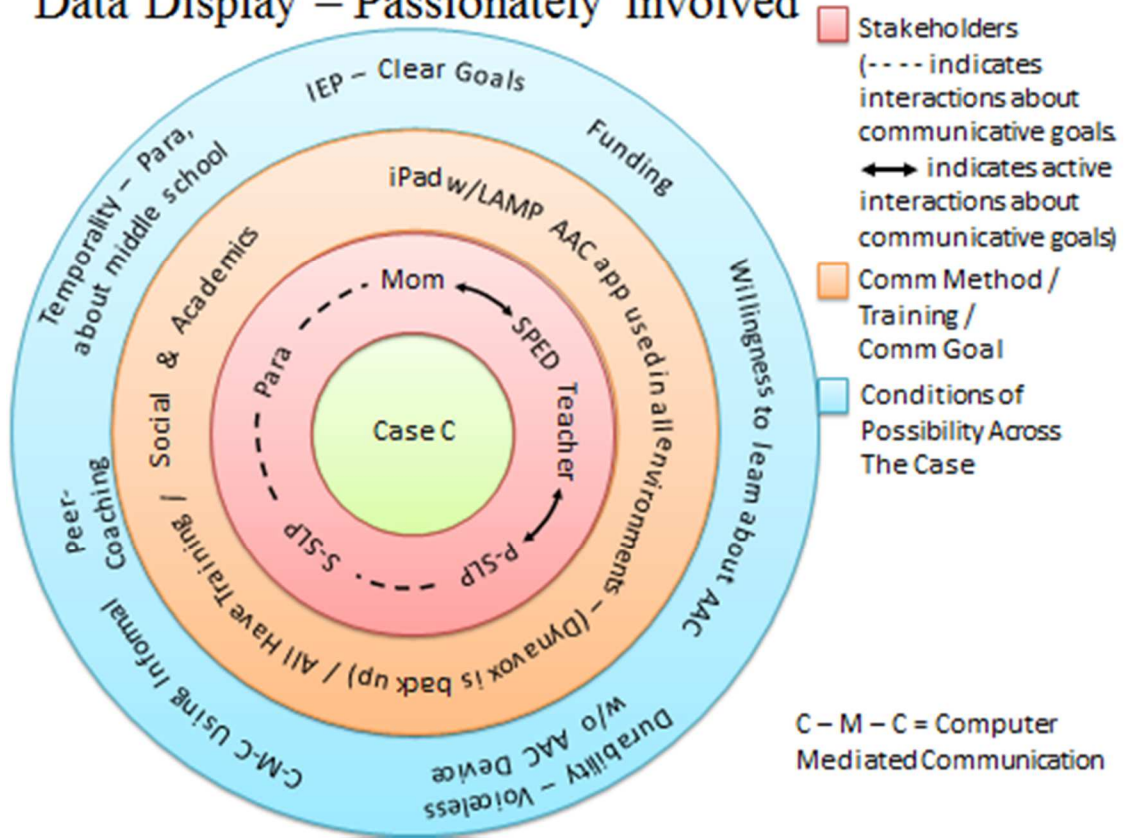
Data Display – Passionately Involved

Stakeholders (- - - - indicates interactions about communicative goals. ⟷ indicates active interactions about communicative goals)

Comm Method / Training / Comm Goal

Conditions of Possibility Across The Case

IEP – Clear Goals

Funding

Willingness to learn about AAC

Durability – Voiceless w/o AAC Device

C-M-C Using Informal peer-Coaching

Temporality – Para, about middle school

iPad w/LAMP AAC app used in all environments – (Dynavox is back up) / All Have Training / Social & Academics

Mom

SPED Teacher

P-SLP

S-SLP

Para

Case C

C – M – C = Computer Mediated Communication